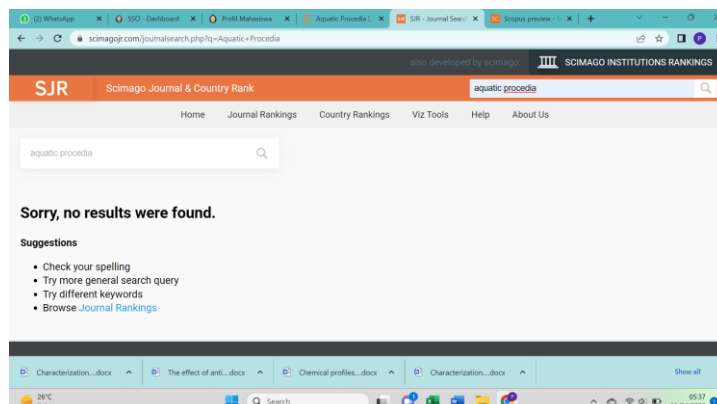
(2) WhatsApp
SSO - Dashboard
Profil Mahasiswa
Aquatic Procedia |
SJR - Journal Searc
Scopus preview - S

scimagojr.com/journalsearch.php?q=Aquatic+Procedia

also developed by scimago:
SCIMAGO INSTITUTIONS RANKINGS

SJR
Scimago Journal & Country Rank
aquatic procedia

Home
Journal Rankings
Country Rankings
Viz Tools
Help
About Us

aquatic procedia

Sorry, no results were found.

Suggestions

• Check your spelling
• Try more general search query
• Try different keywords
• Browse Journal Rankings

Characterization....docx
The effect of anti....docx
Chemical profiles....docx
Characterization....docx
Show all

26°C
Search
05:37